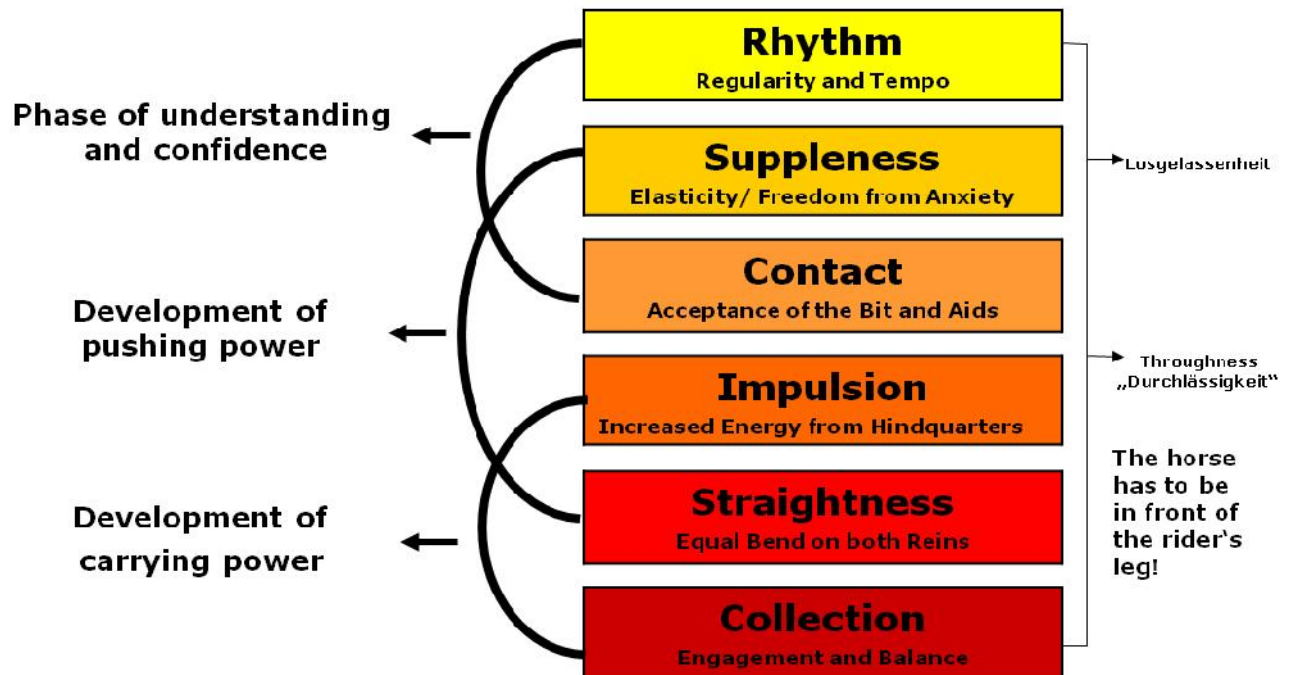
Rhythm
Regularity and Tempo

Suppleness
Elasticity/ Freedom from Anxiety

Contact
Acceptance of the Bit and Aids

Impulsion
Increased Energy from Hindquarters

Straightness
Equal Bend on both Reins

Collection
Engagement and Balance

Phase of understanding and confidence

Development of pushing power

Development of carrying power

Losgelassenheit

Throughness
„Durchlässigkeit“

The horse has to be in front of the rider‘s leg!